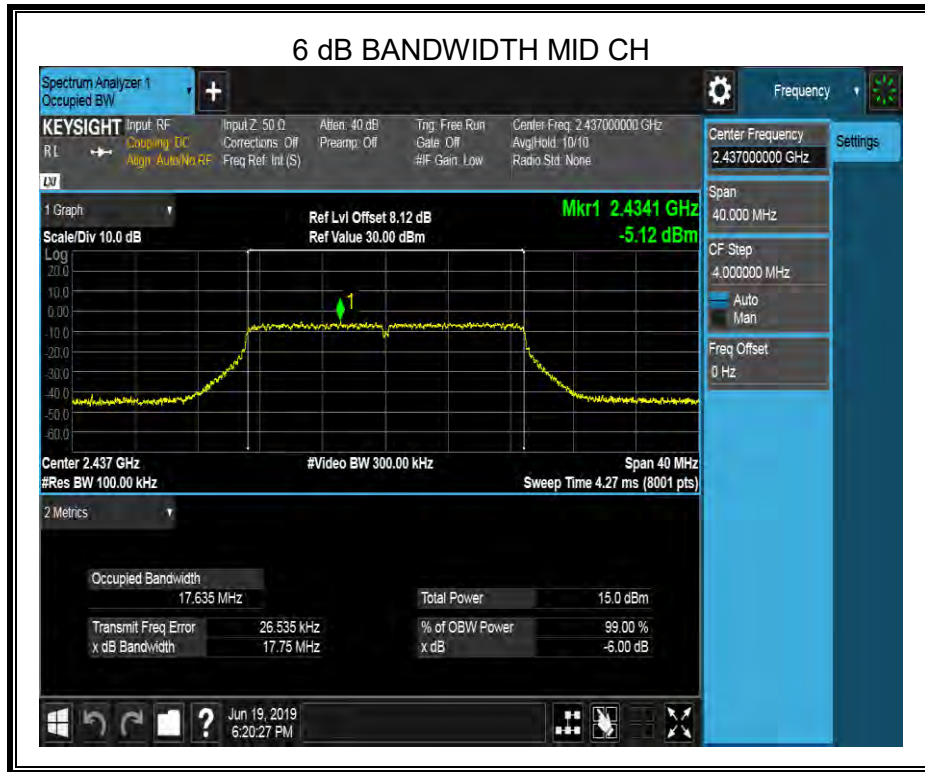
6 dB BANDWIDTH MID CH

Spectrum Analyzer 1
Occupied BW

Frequency

KEYSIGHT Input: RF
RL Coupling: DC
Align: Auto/No RF

Input Z: 50 Ω
Corrections: Off
Freq Ref: Int (S)

Atten: 40 dB
Preamp: Off

Trig: Free Run
Gate: Off
#IF Gain: Low

Center Freq: 2.437000000 GHz
Avg|Hold: 10/10
Radio Std: None

LXI

1 Graph

Ref Lvl Offset 8.12 dB
Ref Value 30.00 dBm

Mkr1 2.4341 GHz
-5.12 dBm

Scale/Div 10.0 dB
Log
20.0
10.0
0.00
-10.0
-20.0
-30.0
-40.0
-50.0
-60.0

1

Center 2.437 GHz
#Res BW 100.00 kHz

#Video BW 300.00 kHz

Span 40 MHz
Sweep Time 4.27 ms (8001 pts)

2 Metrics

Occupied Bandwidth
17.635 MHz

| Transmit Freq Error | 26.535 kHz |
|---|---|
| x dB Bandwidth | 17.75 MHz |

| Total Power | 15.0 dBm |
|---|---|
| % of OBW Power | 99.00 % |
| x dB | -6.00 dB |

Center Frequency
2.437000000 GHz

Settings

Span
40.000 MHz

CF Step
4.000000 MHz
Auto
Man

Freq Offset
0 Hz

Jun 19, 2019
6:20:27 PM